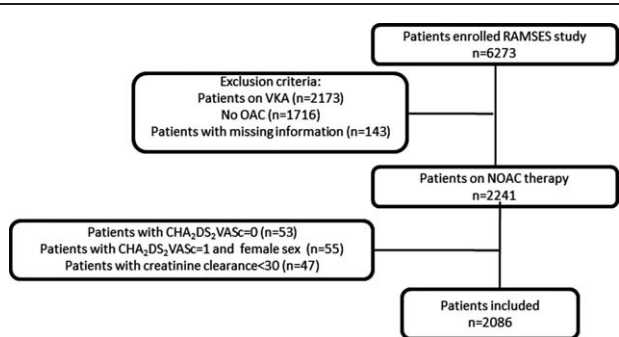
Patients enrolled RAMSES study
n=6273

Exclusion criteria:
Patients on VKA (n=2173)
No OAC (n=1716)
Patients with missing information (n=143)

Patients on NOAC therapy
n=2241

Patients with $CHA_2DS_2VASc=0$ (n=53)
Patients with $CHA_2DS_2VASc=1$ and female sex (n=55)
Patients with creatinine clearance<30 (n=47)

Patients included
n=2086